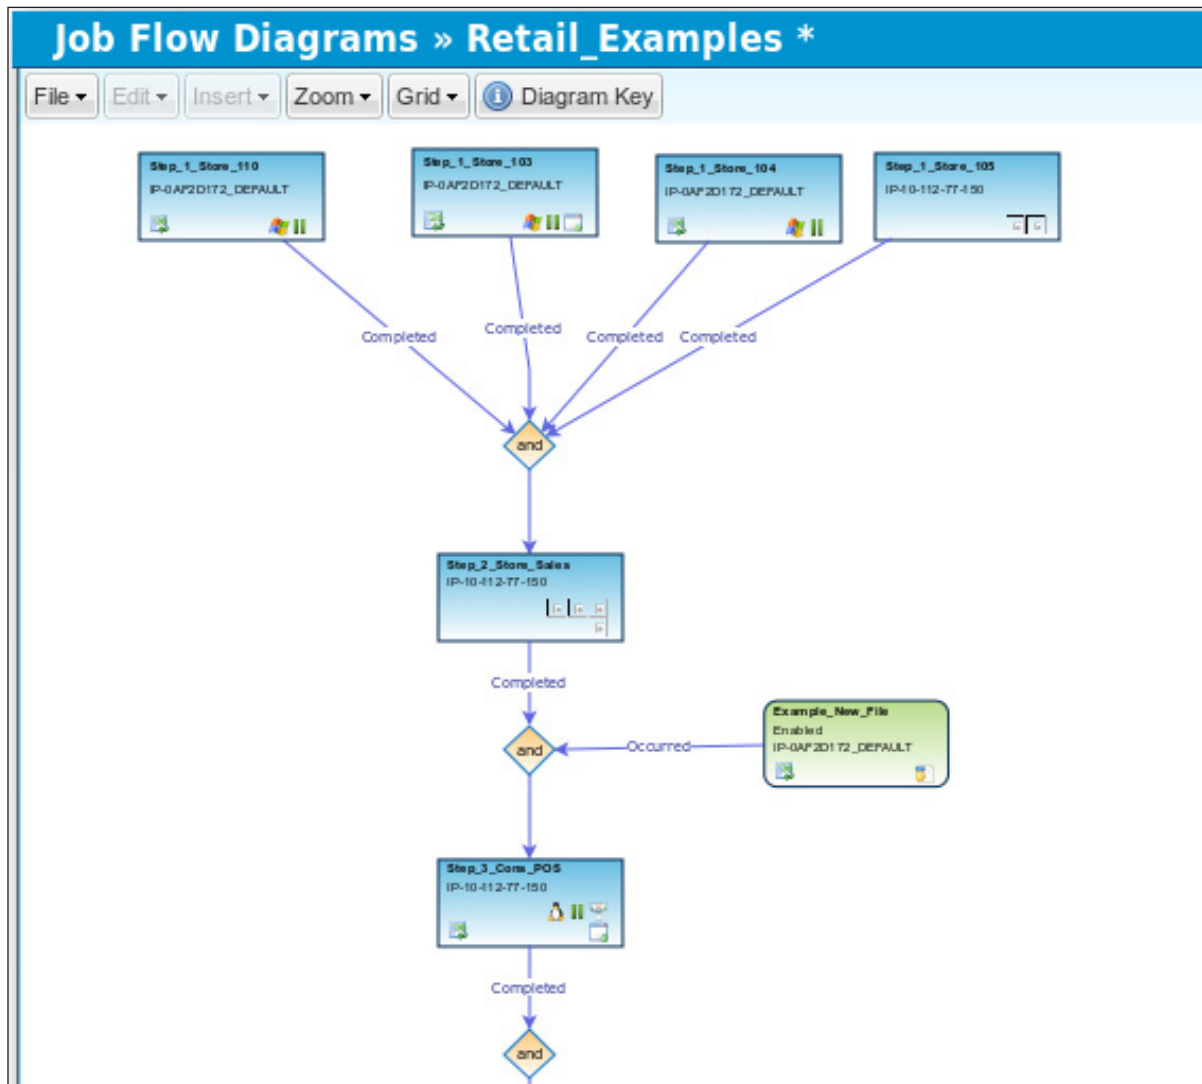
Job Flow Diagrams » Retail_Examples *

File Edit Insert Zoom Grid Diagram Key

Step_1_Store_110
IP-0AF2D172_DEFAULT

Step_1_Store_103
IP-0AF2D172_DEFAULT

Step_1_Store_104
IP-0AF2D172_DEFAULT

Step_1_Store_105
IP-10-112-77-150

Completed

Completed

Completed

Completed

and

Step_2_Store_Sales
IP-10-112-77-150

Completed

and

Occurred

Example_New_File
Enabled
IP-0AF2D172_DEFAULT

Step_3_Corp_POS
IP-10-112-77-150

Completed

and